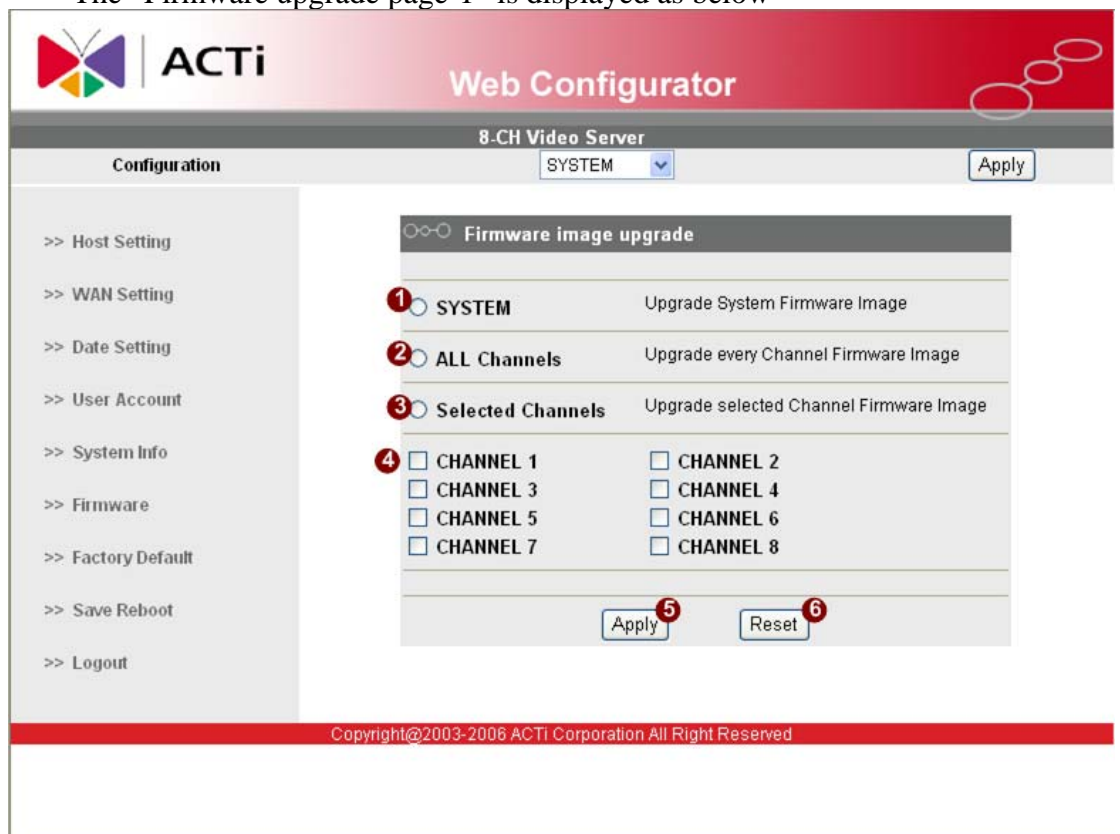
The "Firmware upgrade page 1" is displayed as below

ACTi

Web Configurator

8-CH Video Server

Configuration

SYSTEM

Apply

>> Host Setting

>> WAN Setting

>> Date Setting

>> User Account

>> System Info

>> Firmware

>> Factory Default

>> Save Reboot

>> Logout

Firmware image upgrade

1 SYSTEM Upgrade System Firmware Image

2 ALL Channels Upgrade every Channel Firmware Image

3 Selected Channels Upgrade selected Channel Firmware Image

4 CHANNEL 1 CHANNEL 2
CHANNEL 3 CHANNEL 4
CHANNEL 5 CHANNEL 6
CHANNEL 7 CHANNEL 8

Apply 5 Reset 6

Copyright@2003-2006 ACTi Corporation All Right Reserved